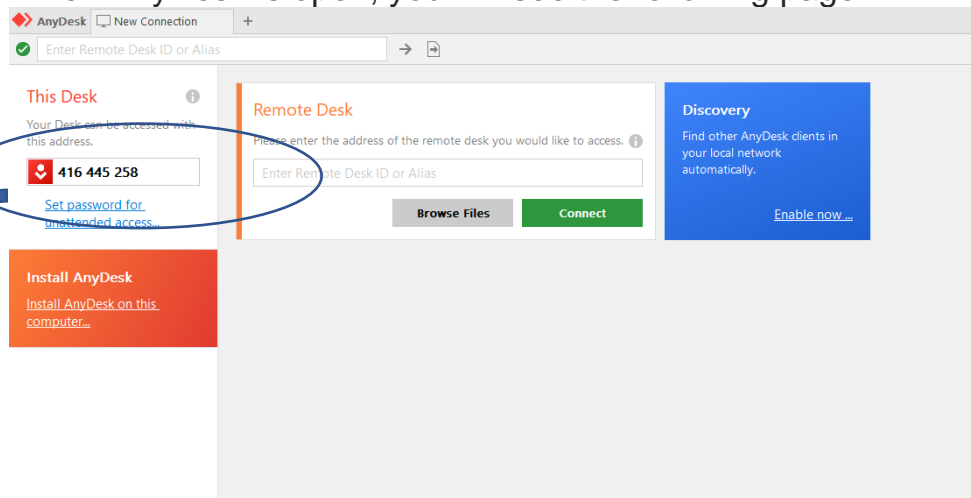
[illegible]

AnyDesk New Connection +

Enter Remote Desk ID or Alias

This Desk

Your Desk can be accessed with this address.

416 445 258

Set password for unattended access...

Install AnyDesk

Install AnyDesk on this computer...

Remote Desk

Please enter the address of the remote desk you would like to access.

Enter Remote Desk ID or Alias

Browse Files

Connect

Discovery

Find other AnyDesk clients in your local network automatically.

Enable now ...